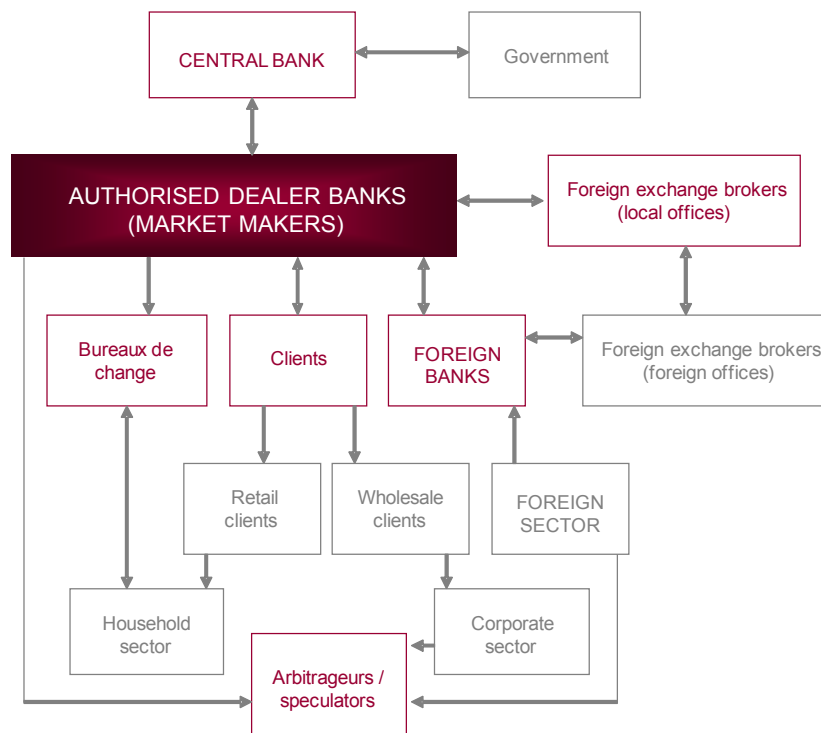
CENTRAL BANK

Government

AUTHORISED DEALER BANKS (MARKET MAKERS)

Foreign exchange brokers (local offices)

Bureaux de change

Clients

FOREIGN BANKS

Foreign exchange brokers (foreign offices)

Retail clients

Wholesale clients

FOREIGN SECTOR

Household sector

Corporate sector

Arbitrageurs / speculators